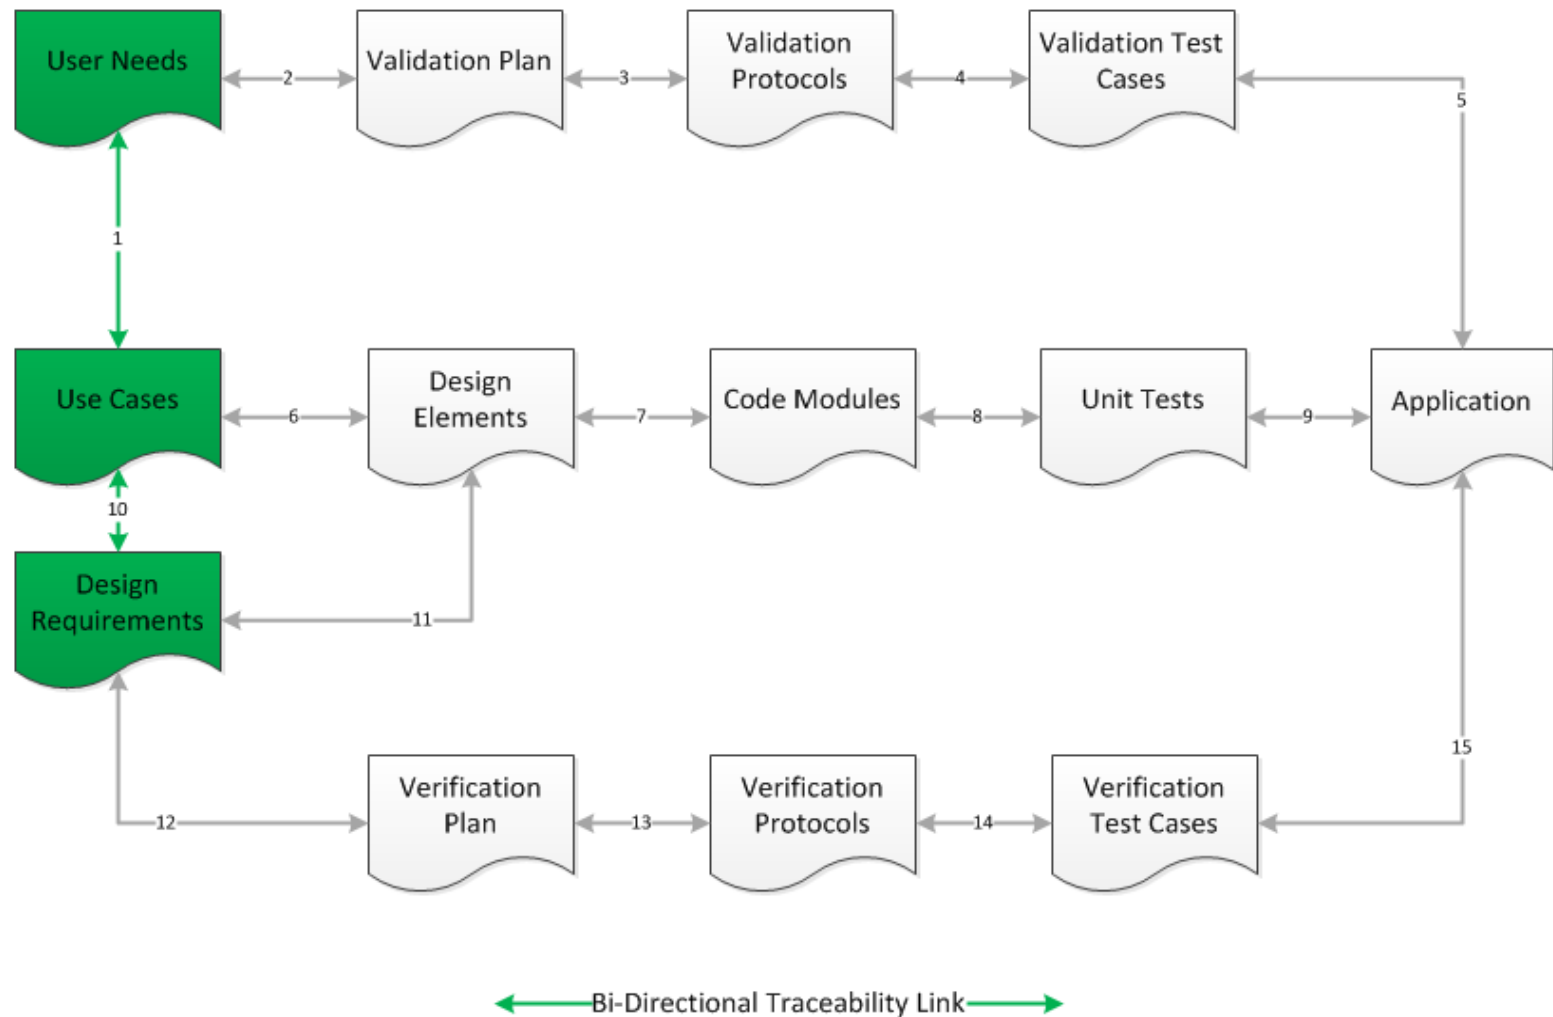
User Needs

2

Validation Plan

3

Validation Protocols

4

Validation Test Cases

5

1

Use Cases

6

Design Elements

7

Code Modules

8

Unit Tests

9

Application

10

Design Requirements

11

15

12

Verification Plan

13

Verification Protocols

14

Verification Test Cases

Bi-Directional Traceability Link